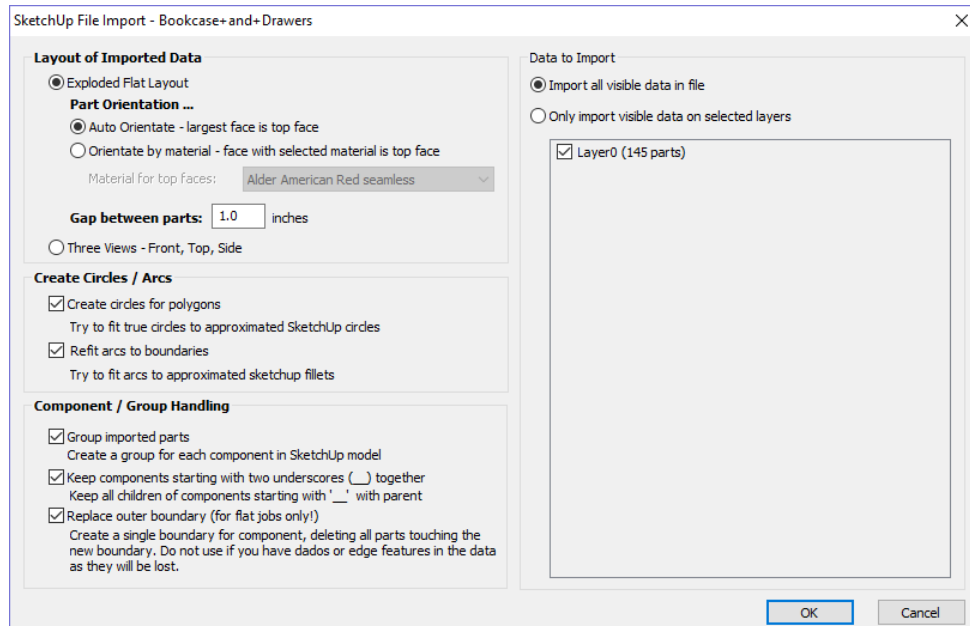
SketchUp File Import - Bookcase+and+Drawers

Layout of Imported Data

Exploded Flat Layout

Part Orientation ...

Auto Orientate - largest face is top face

Orientate by material - face with selected material is top face

Material for top faces: Alder American Red seamless

Gap between parts: 1.0 inches

Three Views - Front, Top, Side

Create Circles / Arcs

Create circles for polygons

Try to fit true circles to approximated SketchUp circles

Refit arcs to boundaries

Try to fit arcs to approximated sketchup fillets

Component / Group Handling

Group imported parts

Create a group for each component in SketchUp model

Keep components starting with two underscores (__) together

Keep all children of components starting with '__' with parent

Replace outer boundary (for flat jobs only!)

Create a single boundary for component, deleting all parts touching the new boundary. Do not use if you have dados or edge features in the data as they will be lost.

Data to Import

Import all visible data in file

Only import visible data on selected layers

Layer0 (145 parts)

OK

Cancel